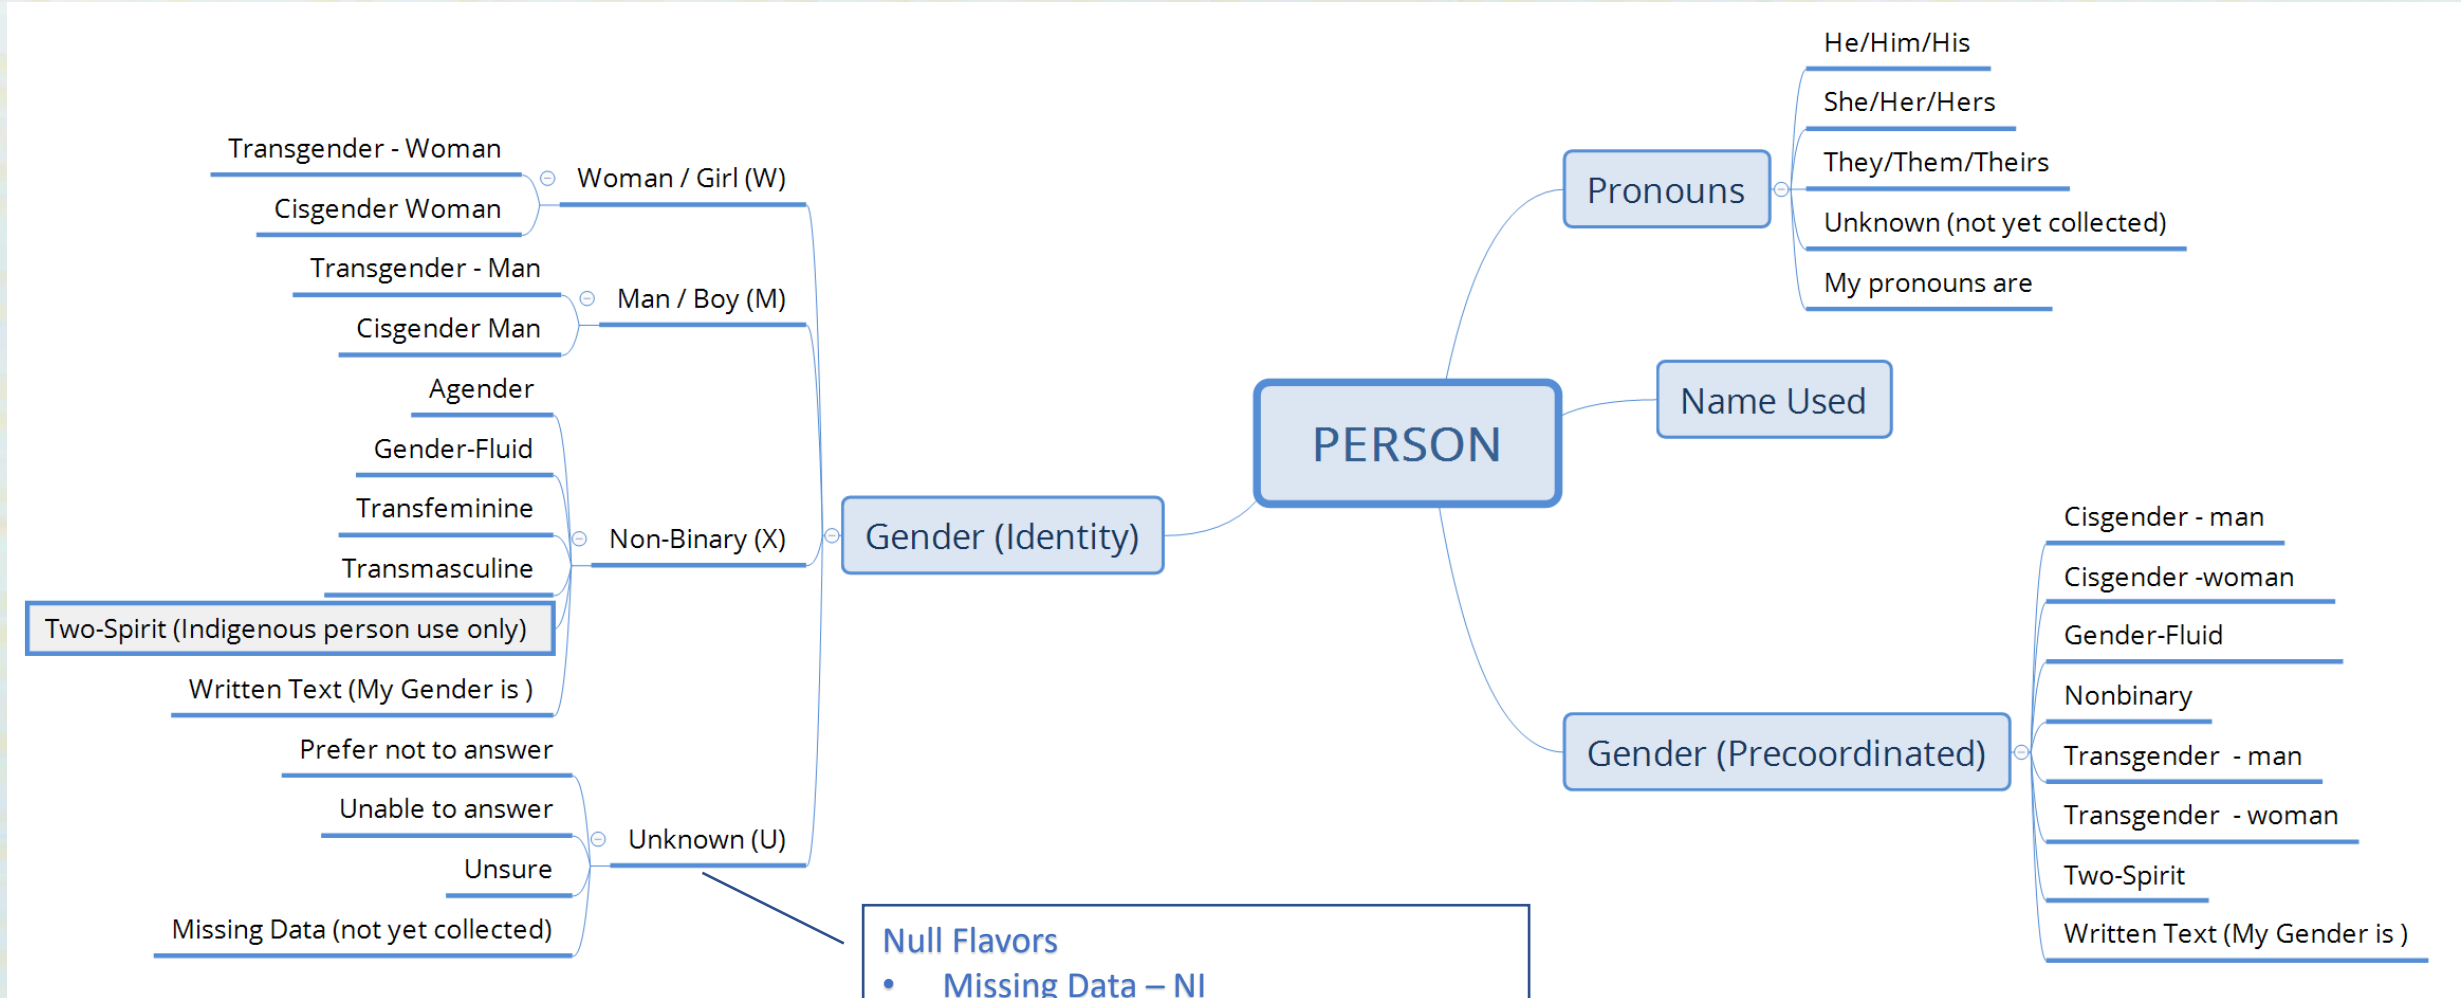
PERSON

Pronouns
He/Him/His
She/Her/Hers
They/Them/Theirs
Unknown (not yet collected)
My pronouns are

Name Used

Gender (Identity)

Woman / Girl (W)
Transgender - Woman
Cisgender Woman

Man / Boy (M)
Transgender - Man
Cisgender Man

Non-Binary (X)
Agender
Gender-Fluid
Transfeminine
Transmasculine
Two-Spirit (Indigenous person use only)
Written Text (My Gender is )

Unknown (U)
Prefer not to answer
Unable to answer
Unsure
Missing Data (not yet collected)

Null Flavors
• Missing Data – NI

Gender (Precoordinated)
Cisgender - man
Cisgender -woman
Gender-Fluid
Nonbinary
Transgender - man
Transgender - woman
Two-Spirit
Written Text (My Gender is )